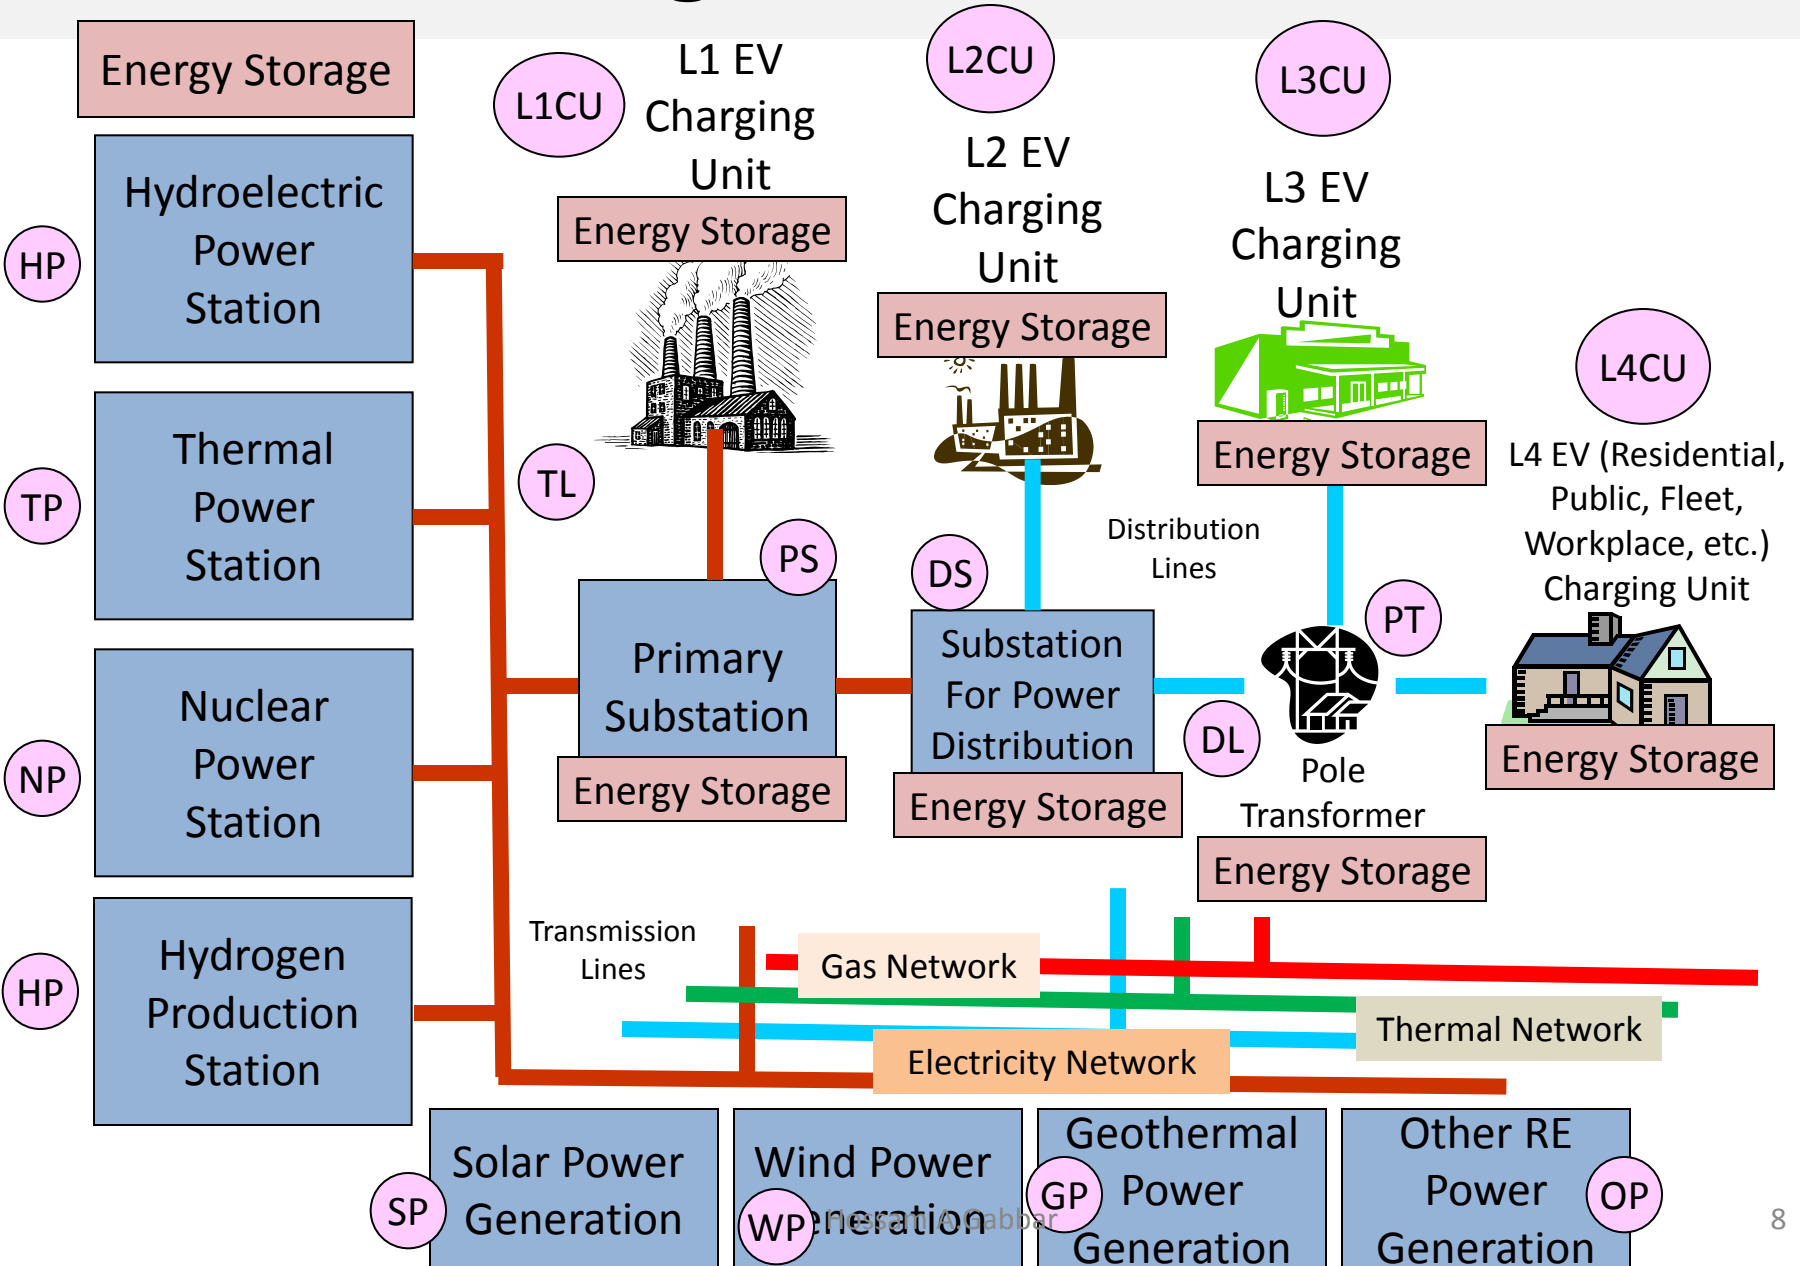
Energy Storage

HP
Hydroelectric Power Station

TP
Thermal Power Station

NP
Nuclear Power Station

HP
Hydrogen Production Station

L1CU
L1 EV Charging Unit
Energy Storage

L2CU
L2 EV Charging Unit
Energy Storage

L3CU
L3 EV Charging Unit
Energy Storage

L4CU
L4 EV (Residential, Public, Fleet, Workplace, etc.) Charging Unit
Energy Storage

TL

PS
Primary Substation
Energy Storage

DS
Substation For Power Distribution
Energy Storage

Distribution Lines

PT
DL
Pole Transformer
Energy Storage

Transmission Lines

Gas Network
Thermal Network
Electricity Network

SP
Solar Power Generation

WP
Wind Power Generation

Hossam A.Gabbar

GP
Geothermal Power Generation

OP
Other RE Power Generation

8